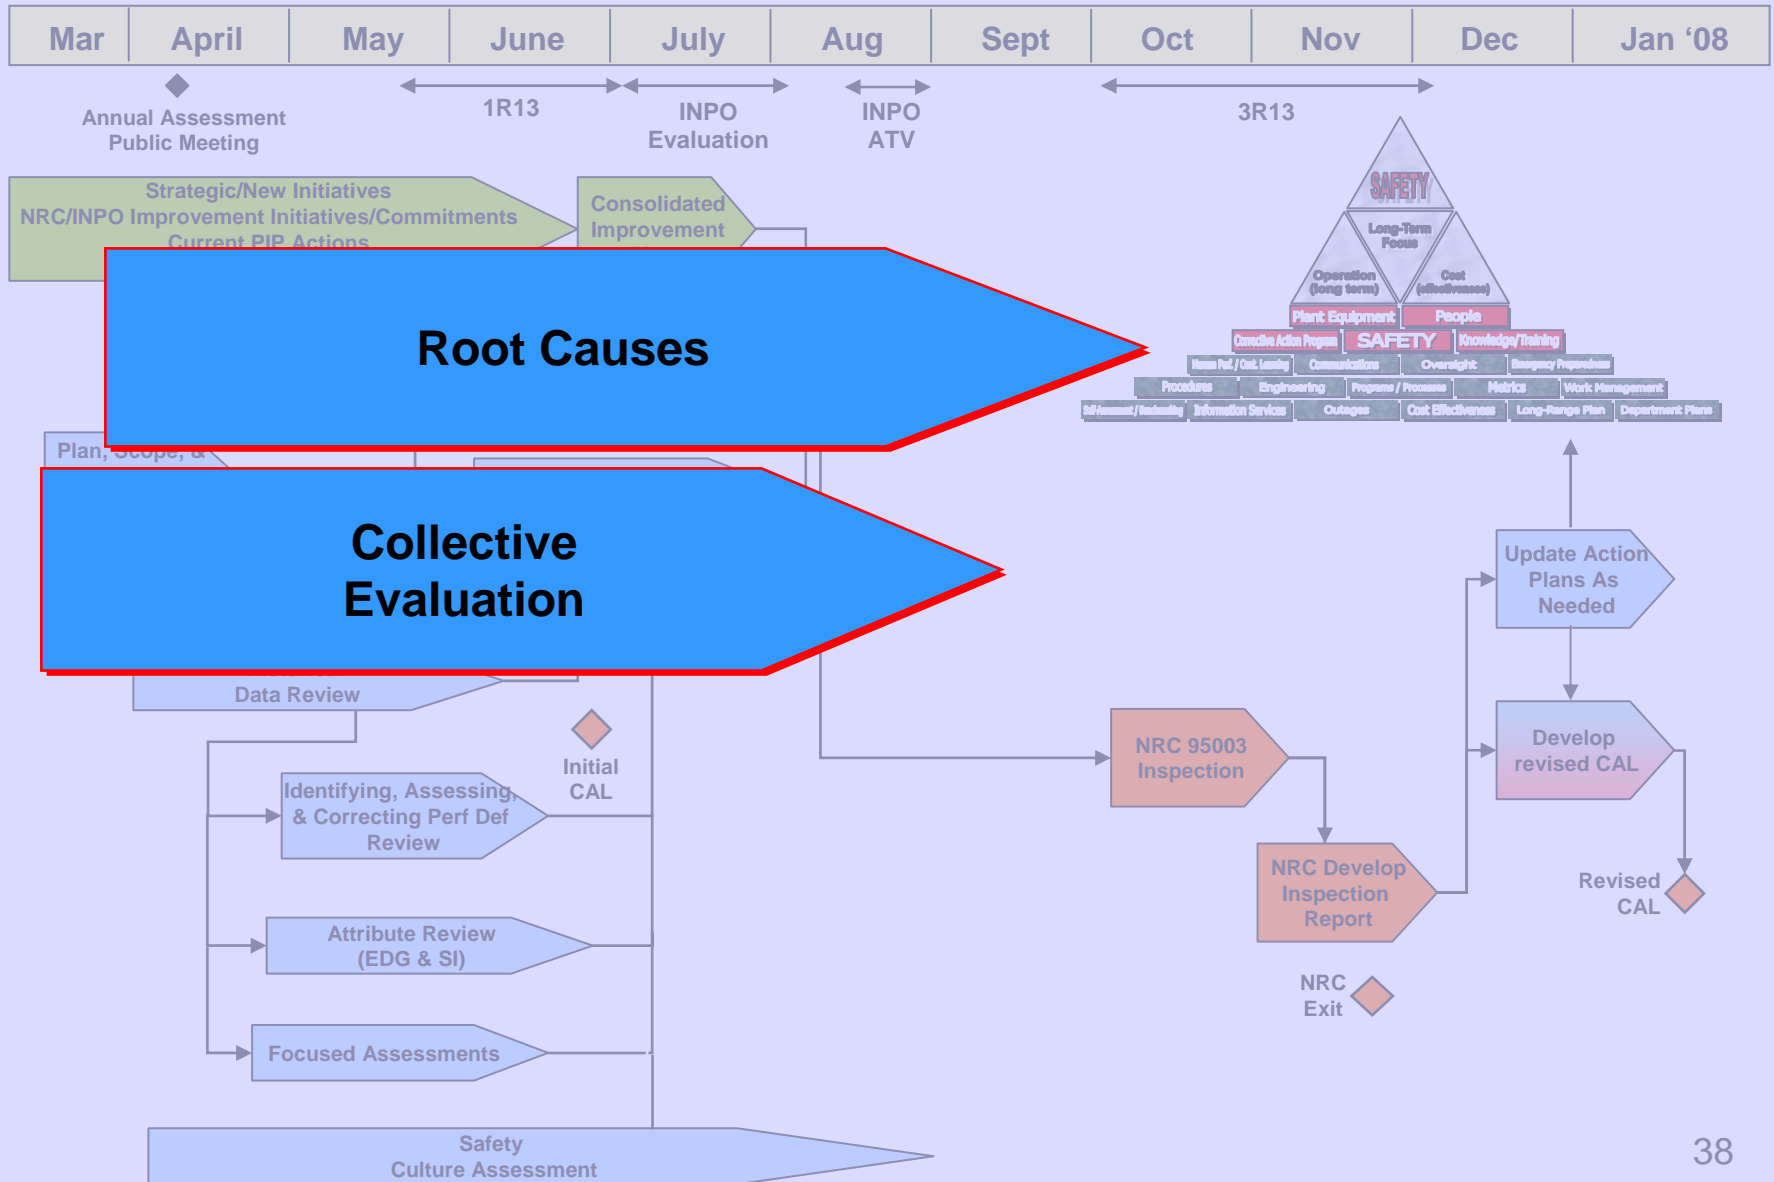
Mar April May June July Aug Sept Oct Nov Dec Jan ‘08

Annual Assessment Public Meeting

1R13

INPO Evaluation

INPO ATV

3R13

Strategic/New Initiatives
NRC/INPO Improvement Initiatives/Commitments
Current PIP Actions

Consolidated Improvement

SAFETY

Long-Term Focus

Operation (long term)

Cost (effectiveness)

Plant Equipment

People

Corrective Action Program

SAFETY

Knowledge/Training

Human Perf. / Oat. Learning

Communications

Oversight

Emergency Preparedness

Procedures

Engineering

Programs / Processes

Metrics

Work Management

Self-Assessment / Benchmarking

Information Services

Outages

Cost Effectiveness

Long-Range Plan

Department Plans

Root Causes

Plan, Scope, &

Collective Evaluation

Data Review

Initial CAL

Identifying, Assessing, & Correcting Perf Def Review

Attribute Review (EDG & SI)

Focused Assessments

Safety Culture Assessment

NRC 95003 Inspection

NRC Develop Inspection Report

NRC Exit

Update Action Plans As Needed

Develop revised CAL

Revised CAL

38